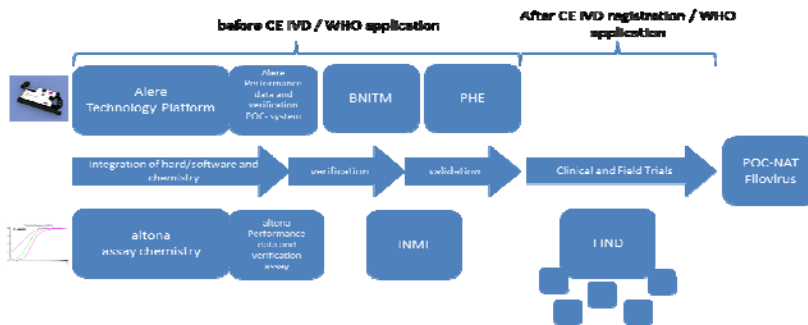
before CE IVD / WHO application

After CE IVD registration / WHO application

Alere Technology Platform

Alere Performance data and verification POC-system

BNITM

PHE

Integration of hard/software and chemistry

verification

validation

Clinical and Field Trials

POC-NAT Filovirus

altona assay chemistry

altona Performance data and verification assay

INMI

FIND